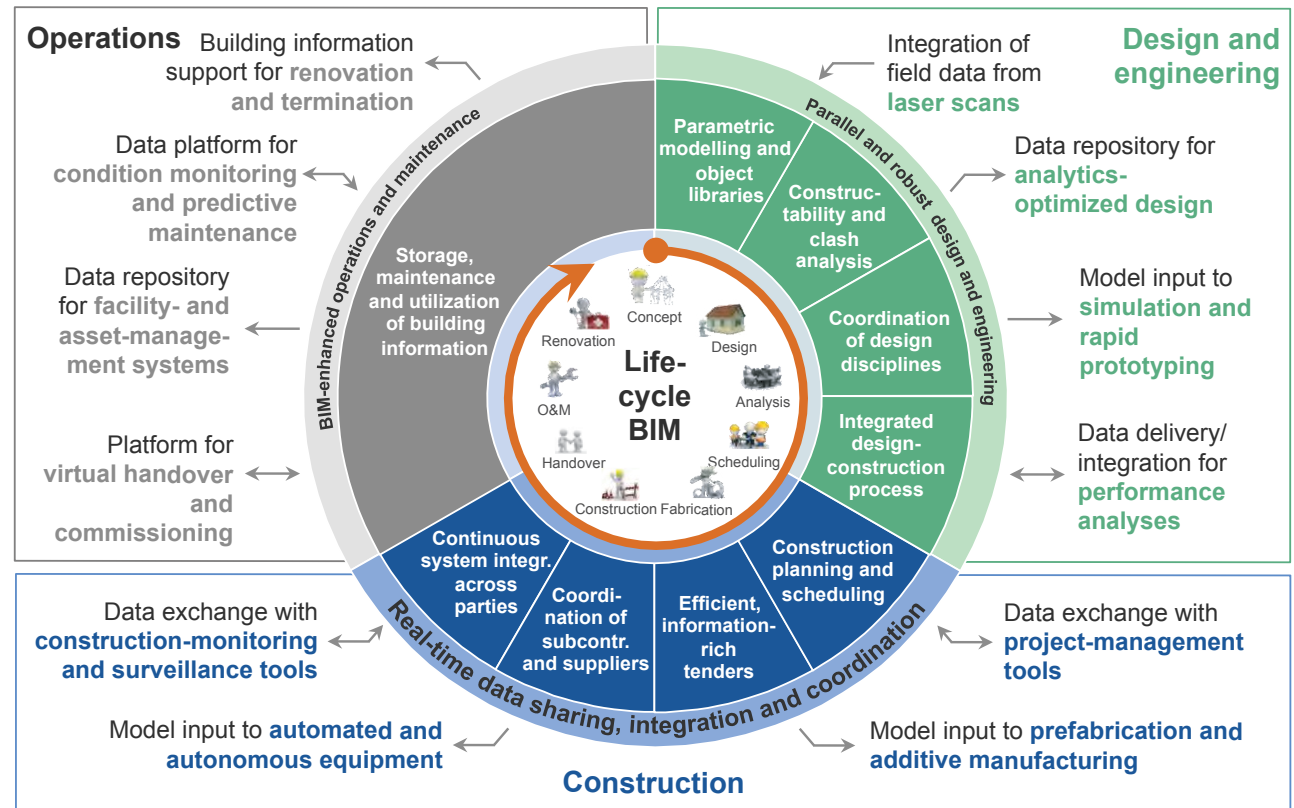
Operations

Building information support for renovation and termination

Data platform for condition monitoring and predictive maintenance

Data repository for facility- and asset-management systems

Platform for virtual handover and commissioning

Design and engineering

Integration of field data from laser scans

Data repository for analytics-optimized design

Model input to simulation and rapid prototyping

Data delivery/ integration for performance analyses

BIM-enhanced operations and maintenance

Parallel and robust design and engineering

Storage, maintenance and utilization of building information

Parametric modelling and object libraries

Constructability and clash analysis

Coordination of design disciplines

Integrated design-construction process

Concept
Design
Analysis
Scheduling
Fabrication
Construction
Handover
O&M
Renovation

Life-cycle BIM

Continuous system integr. across parties

Coordination of subcontr. and suppliers

Efficient, information-rich tenders

Construction planning and scheduling

Real-time data sharing, integration and coordination

Data exchange with construction-monitoring and surveillance tools

Data exchange with project-management tools

Model input to automated and autonomous equipment

Model input to prefabrication and additive manufacturing

Construction